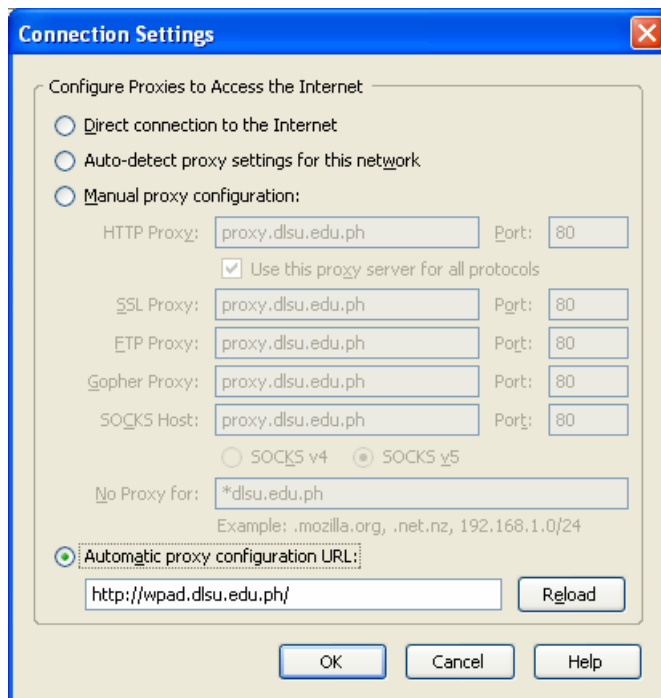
Connection Settings

Configure Proxies to Access the Internet

Direct connection to the Internet

Auto-detect proxy settings for this network

Manual proxy configuration:

HTTP Proxy: proxy.dlsu.edu.ph Port: 80

Use this proxy server for all protocols

SSL Proxy: proxy.dlsu.edu.ph Port: 80

FTP Proxy: proxy.dlsu.edu.ph Port: 80

Gopher Proxy: proxy.dlsu.edu.ph Port: 80

SOCKS Host: proxy.dlsu.edu.ph Port: 80

SOCKS v4 SOCKS v5

No Proxy for: *dlsu.edu.ph

Example: .mozilla.org, .net.nz, 192.168.1.0/24

Automatic proxy configuration URL:

http://wpad.dlsu.edu.ph/ Reload

OK Cancel Help